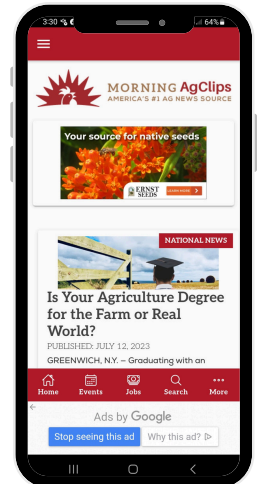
3:30 64%

MORNING AgClips
AMERICA'S #1 AG NEWS SOURCE

Your source for native seeds
ERNST SEEDS
LEARN MORE

NATIONAL NEWS

Is Your Agriculture Degree for the Farm or Real World?

PUBLISHED: JULY 12, 2023

GREENWICH, N.Y. – Graduating with an

Home Events Jobs Search More

Ads by Google
Stop seeing this ad Why this ad?